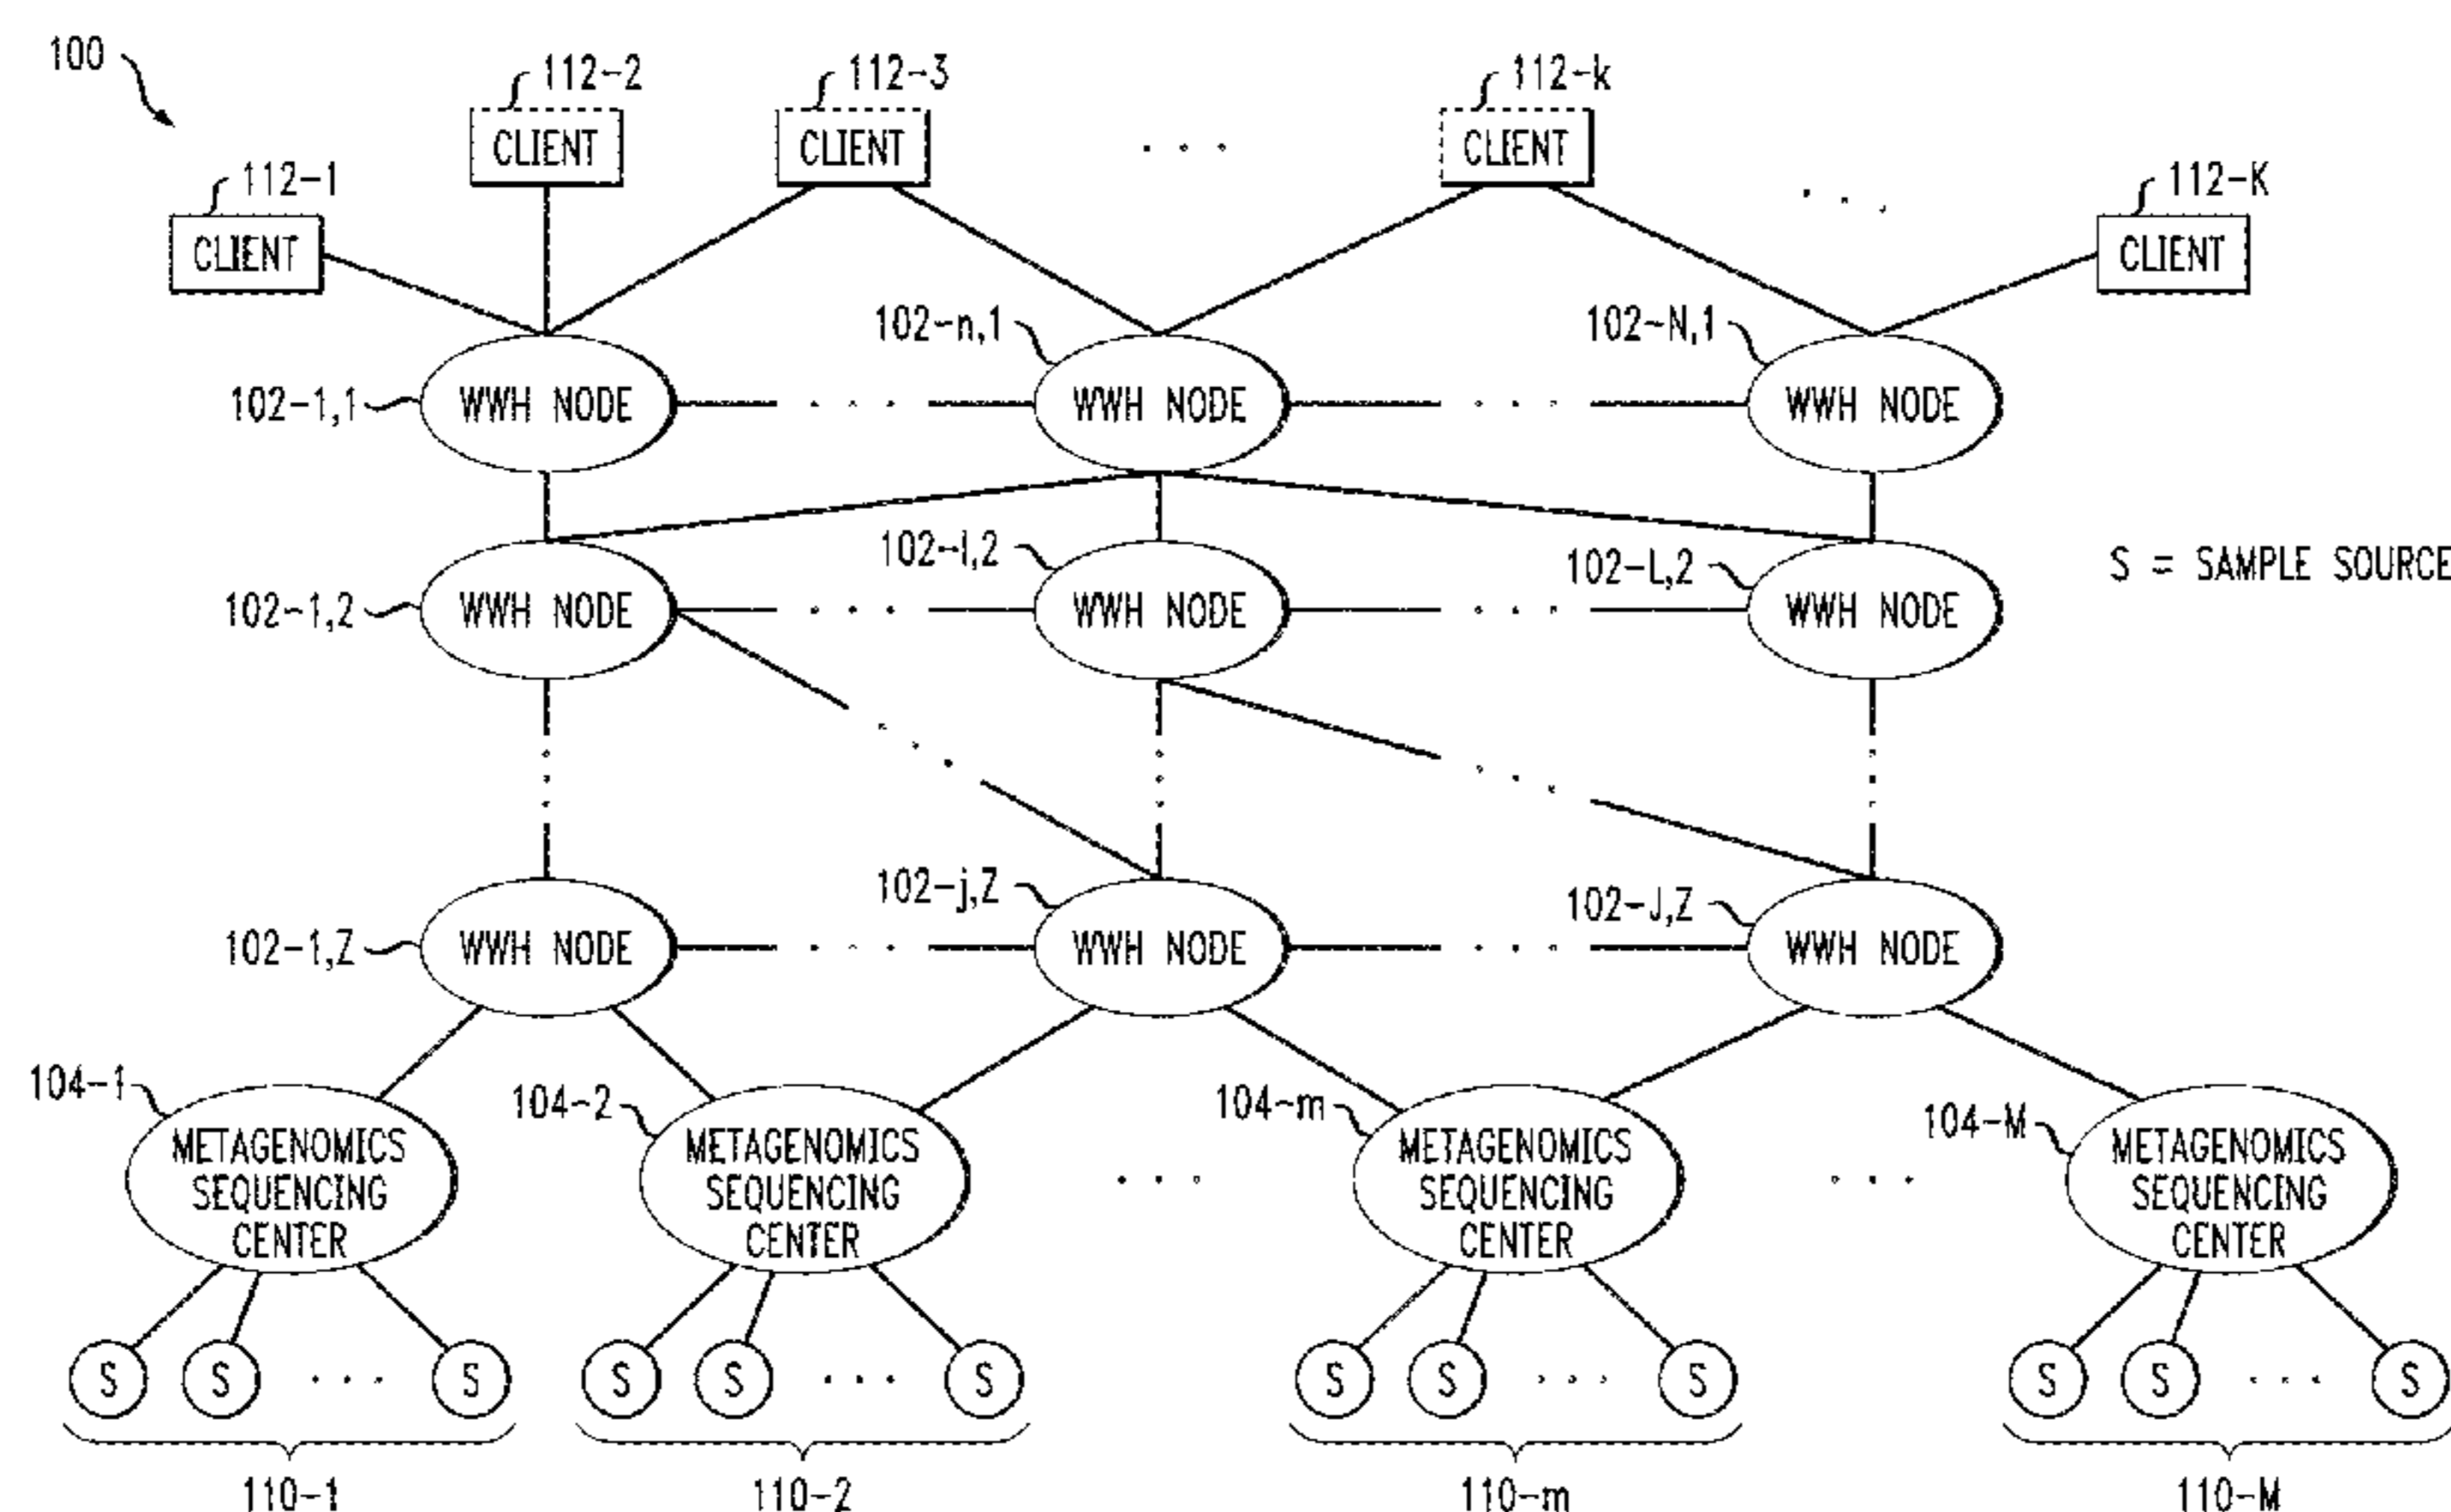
100

112-2
CLIENT

112-3
CLIENT

112-k
CLIENT

112-1
CLIENT

112-K
CLIENT

102-n,1
102-N,1

102-1,1
WWH NODE
WWH NODE
WWH NODE

102-l,2
102-L,2
S = SAMPLE SOURCE

102-1,2
WWH NODE
WWH NODE
WWH NODE

102-j,Z
102-J,Z

102-1,Z
WWH NODE
WWH NODE
WWH NODE

104-1
METAGENOMICS SEQUENCING CENTER

104-2
METAGENOMICS SEQUENCING CENTER

104-m
METAGENOMICS SEQUENCING CENTER

104-M
METAGENOMICS SEQUENCING CENTER

S S S
S S S
S S S
S S S

110-1
110-2
110-m
110-M